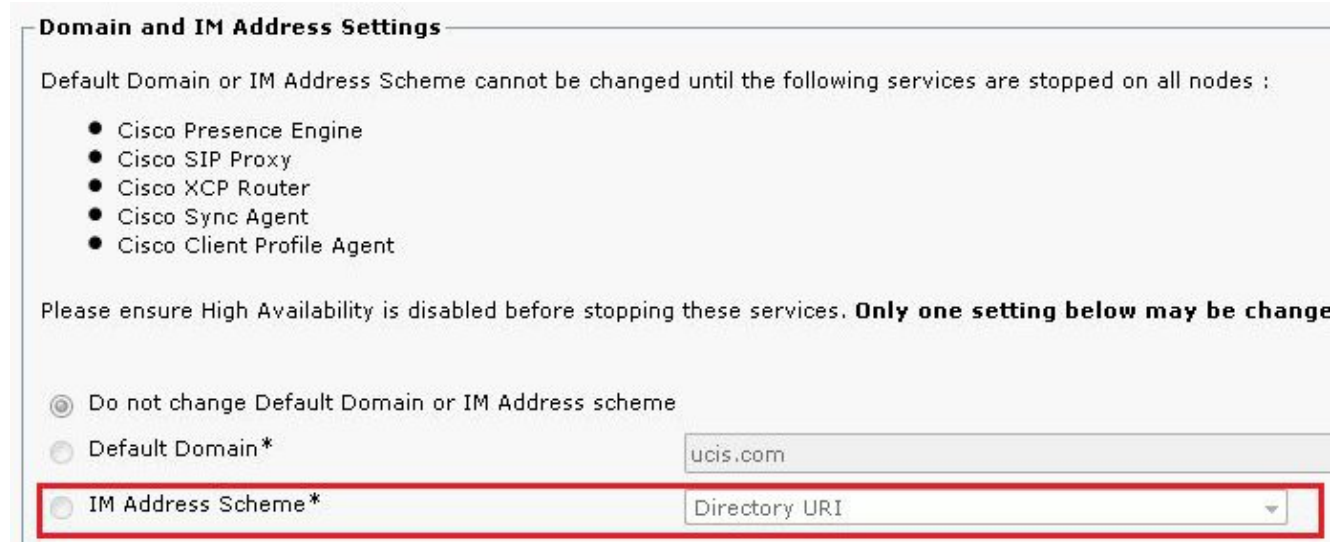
Domain and IM Address Settings

Default Domain or IM Address Scheme cannot be changed until the following services are stopped on all nodes :

- Cisco Presence Engine
- Cisco SIP Proxy
- Cisco XCP Router
- Cisco Sync Agent
- Cisco Client Profile Agent

Please ensure High Availability is disabled before stopping these services. **Only one setting below may be change**

Do not change Default Domain or IM Address scheme

Default Domain* ucis.com

IM Address Scheme* Directory URI